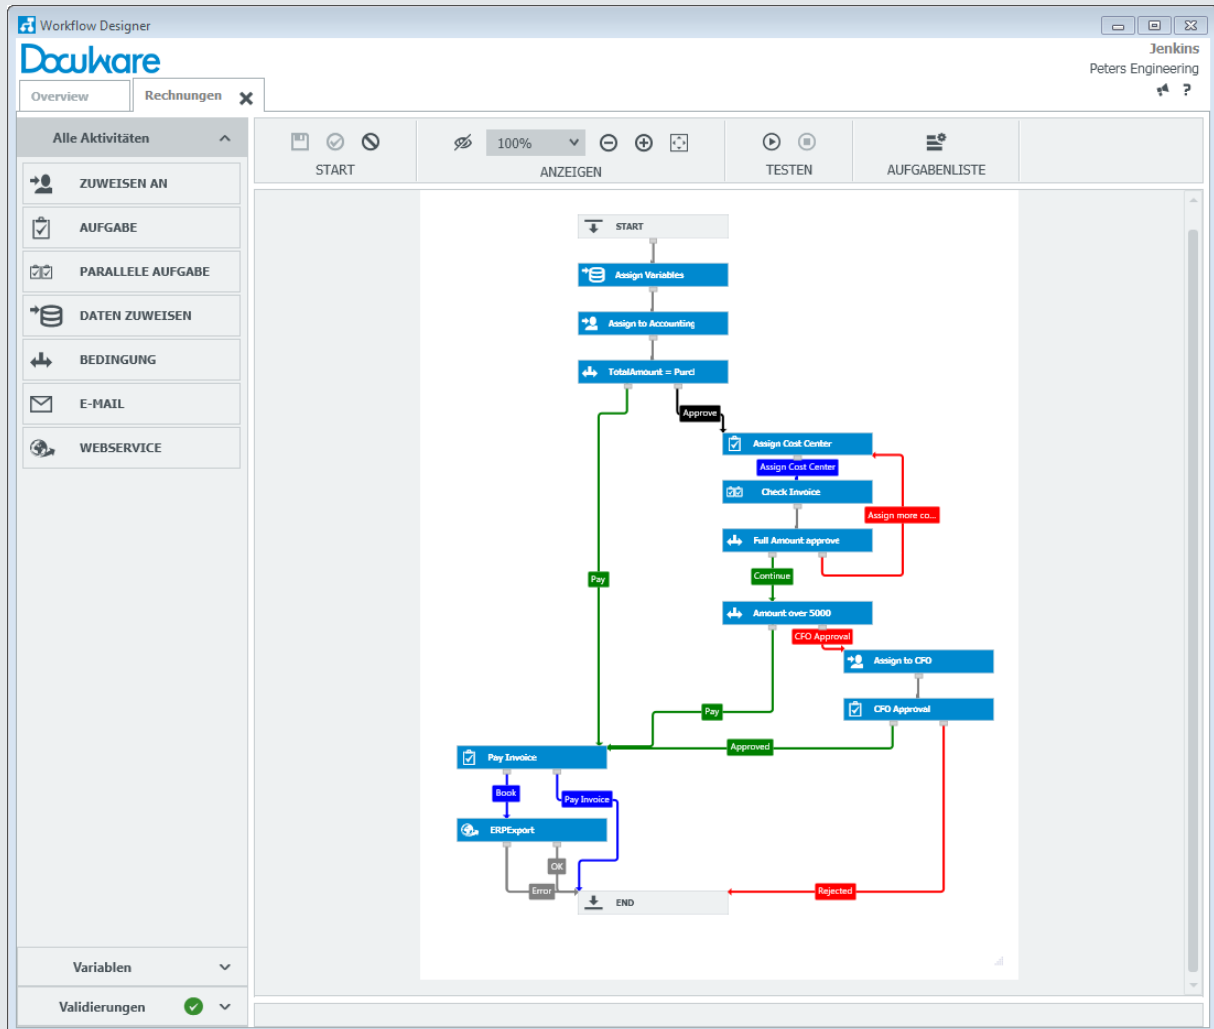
Workflow Designer

DocuWare

Jenkins
Peters Engineering

Overview
Rechnungen

Alle Aktivitäten

ZUWEISEN AN
AUFGABE
PARALLELE AUFGABE
DATEN ZUWEISEN
BEDINGUNG
E-MAIL
WEBSERVICE

START
100%
ANZEIGEN
TESTEN
AUFGABENLISTE

START
Assign Variables
Assign to Accounting
TotalAmount = Purcl
Approve
Assign Cost Center
Assign Cost Center
Check Invoice
Assign more co...
Full Amount approve
Continue
Pay
Amount over 5000
CFO Approval
Assign to CFO
CFO Approval
Pay
Approved
Pay Invoice
Book
Pay Invoice
ERPExport
OK
Error
END
Rejected

Variablen
Validierungen